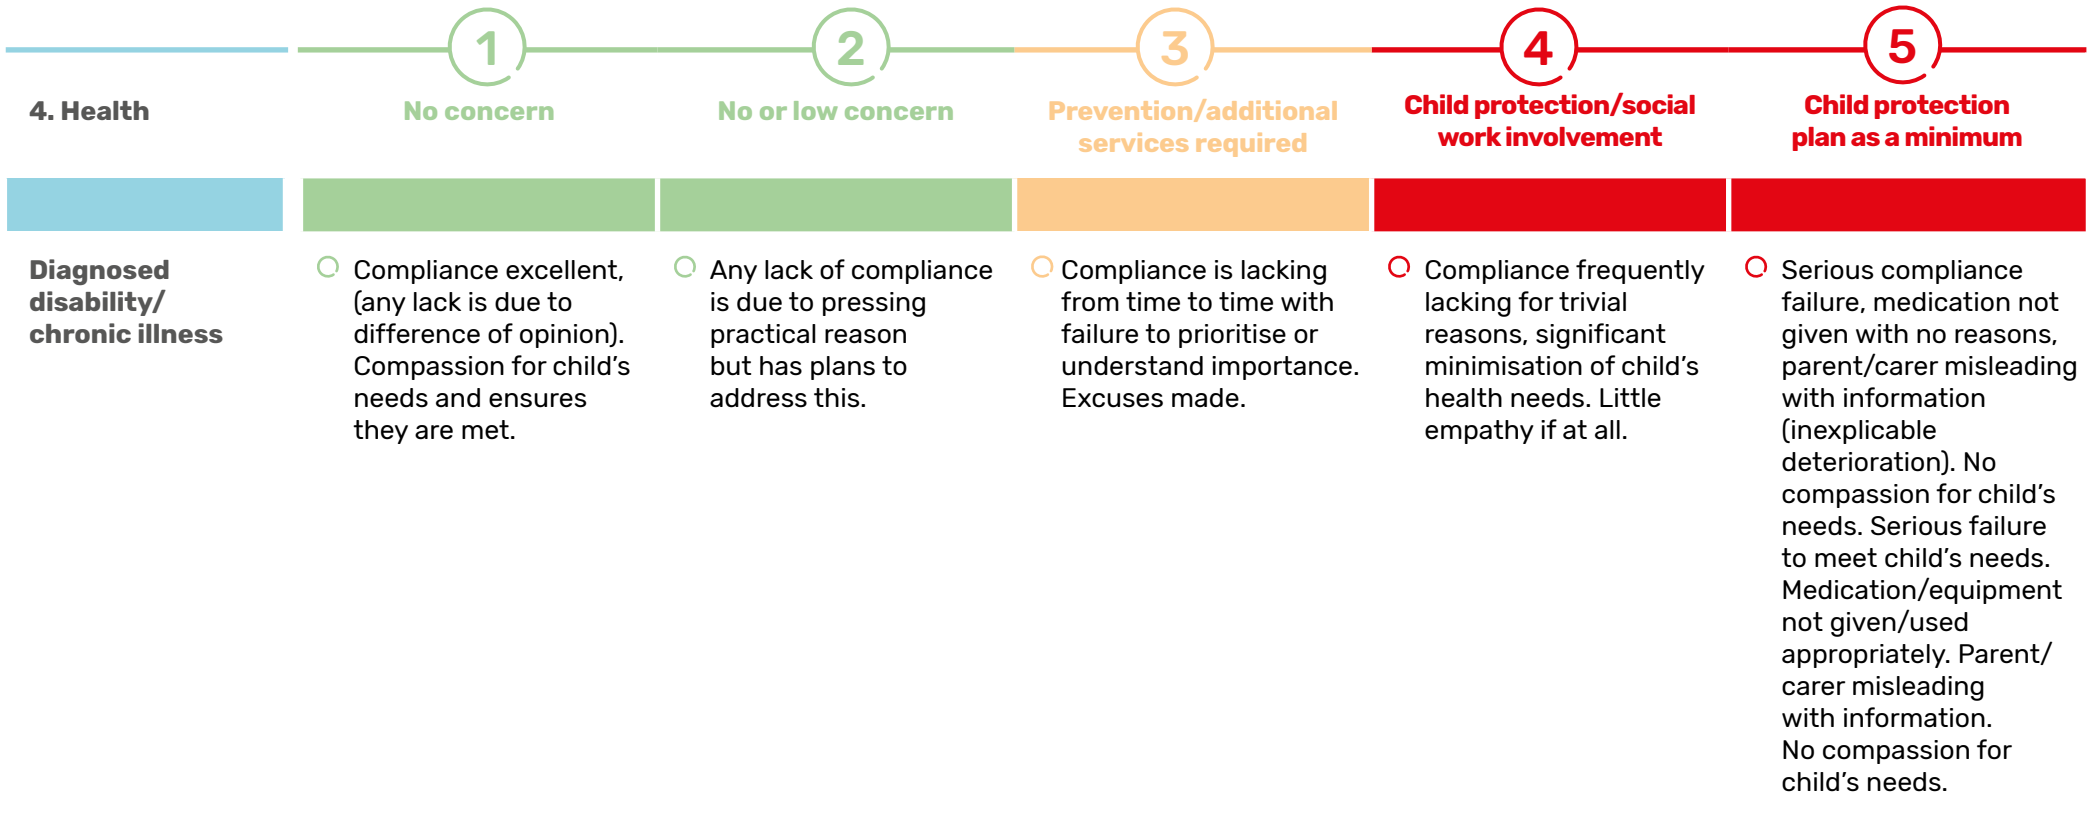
| 4. Health | 1 No concern | 2 No or low concern | 3 Prevention/additional services required | 4 Child protection/social work involvement | 5 Child protection plan as a minimum |
|---|---|---|---|---|---|
| Diagnosed disability/ chronic illness | Compliance excellent, (any lack is due to difference of opinion). Compassion for child's needs and ensures they are met. | Any lack of compliance is due to pressing practical reason but has plans to address this. | Compliance is lacking from time to time with failure to prioritise or understand importance. Excuses made. | Compliance frequently lacking for trivial reasons, significant minimisation of child's health needs. Little empathy if at all. | Serious compliance failure, medication not given with no reasons, parent/carer misleading with information (inexplicable deterioration). No compassion for child's needs. Serious failure to meet child's needs. Medication/equipment not given/used appropriately. Parent/ carer misleading with information. No compassion for child's needs. |